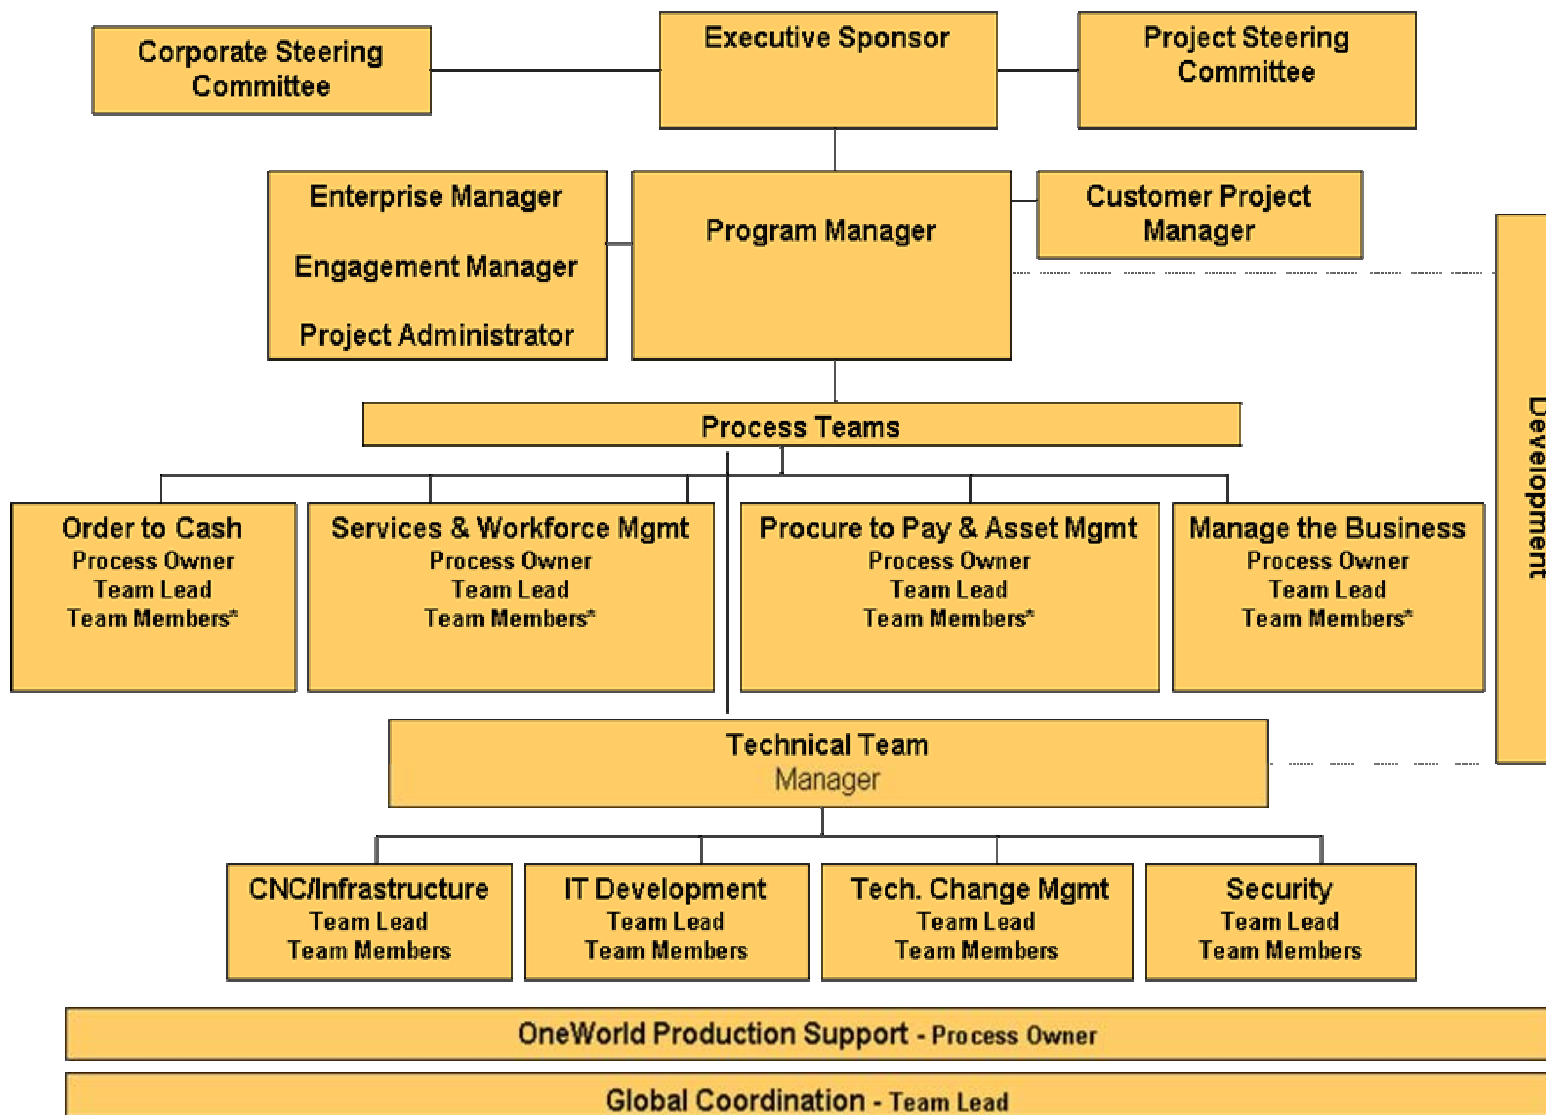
Corporate Steering Committee

Executive Sponsor

Project Steering Committee

Enterprise Manager

Engagement Manager

Project Administrator

Program Manager

Customer Project Manager

Development

Process Teams

Order to Cash
Process Owner
Team Lead
Team Members*

Services & Workforce Mgmt
Process Owner
Team Lead
Team Members*

Procure to Pay & Asset Mgmt
Process Owner
Team Lead
Team Members*

Manage the Business
Process Owner
Team Lead
Team Members*

Technical Team
Manager

CNC/Infrastructure
Team Lead
Team Members

IT Development
Team Lead
Team Members

Tech. Change Mgmt
Team Lead
Team Members

Security
Team Lead
Team Members

OneWorld Production Support - Process Owner

Global Coordination - Team Lead